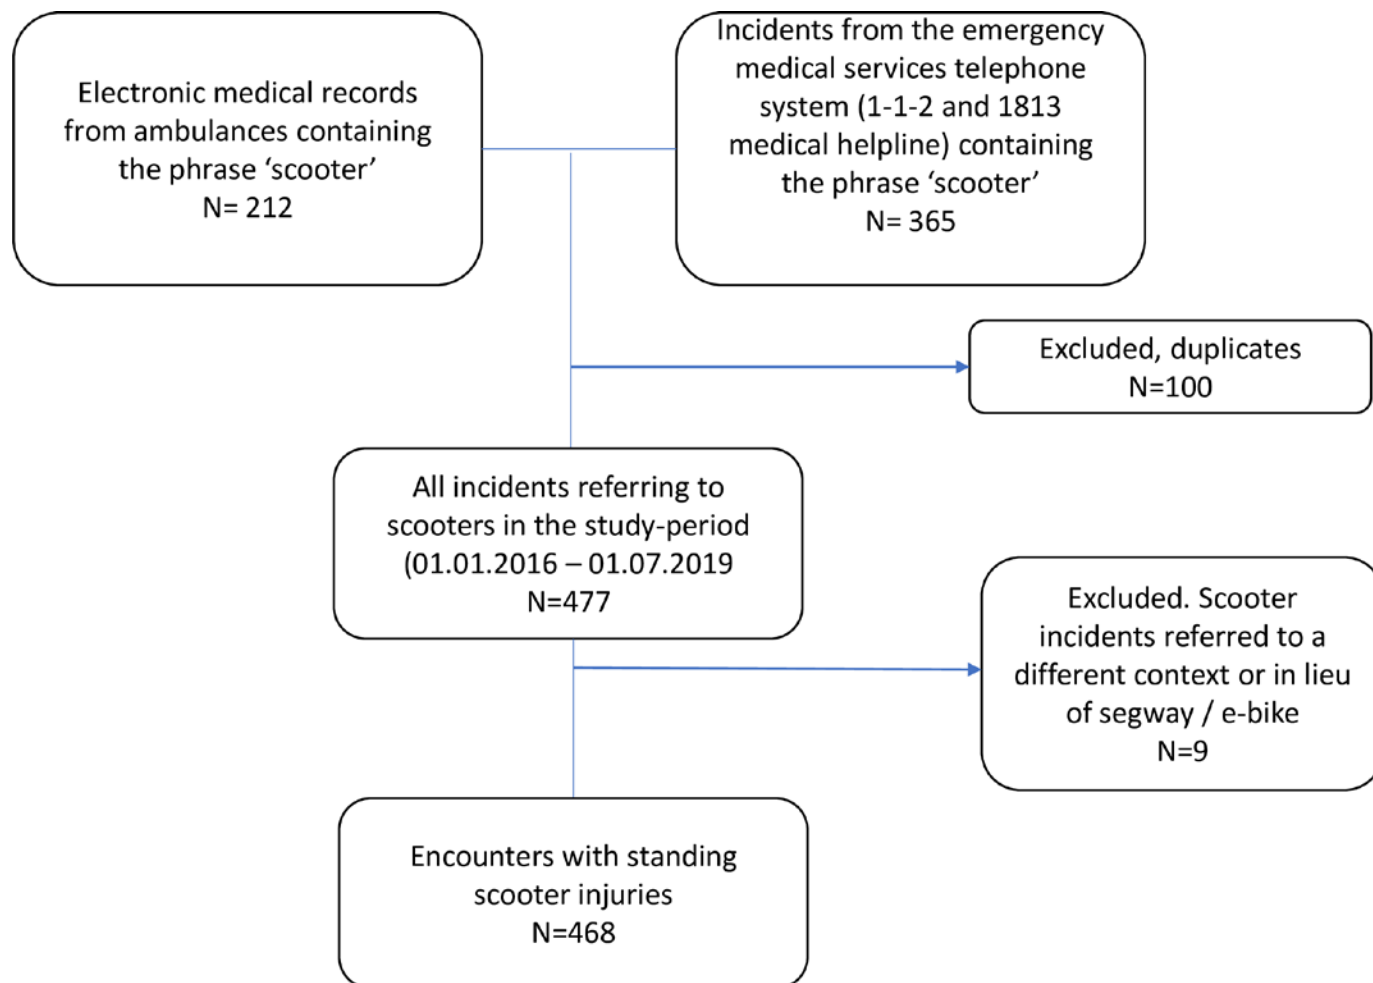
Electronic medical records from ambulances containing the phrase ‘scooter’
N= 212

Incidents from the emergency medical services telephone system (1-1-2 and 1813 medical helpline) containing the phrase ‘scooter’
N= 365

Excluded, duplicates
N=100

All incidents referring to scooters in the study-period (01.01.2016 – 01.07.2019
N=477

Excluded. Scooter incidents referred to a different context or in lieu of segway / e-bike
N=9

Encounters with standing scooter injuries
N=468